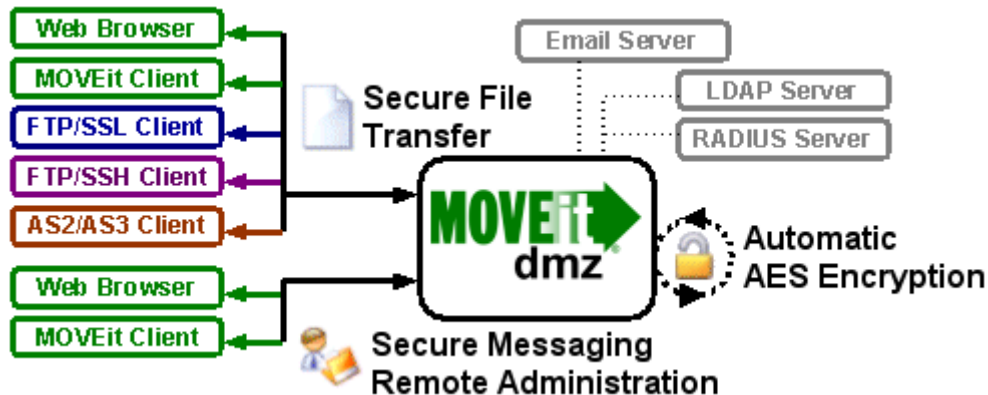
Web Browser

MOVEit Client

FTP/SSL Client

FTP/SSH Client

AS2/AS3 Client

Web Browser

MOVEit Client

Secure File Transfer

Email Server

LDAP Server

RADIUS Server

MOVEit dmz

Automatic AES Encryption

Secure Messaging Remote Administration